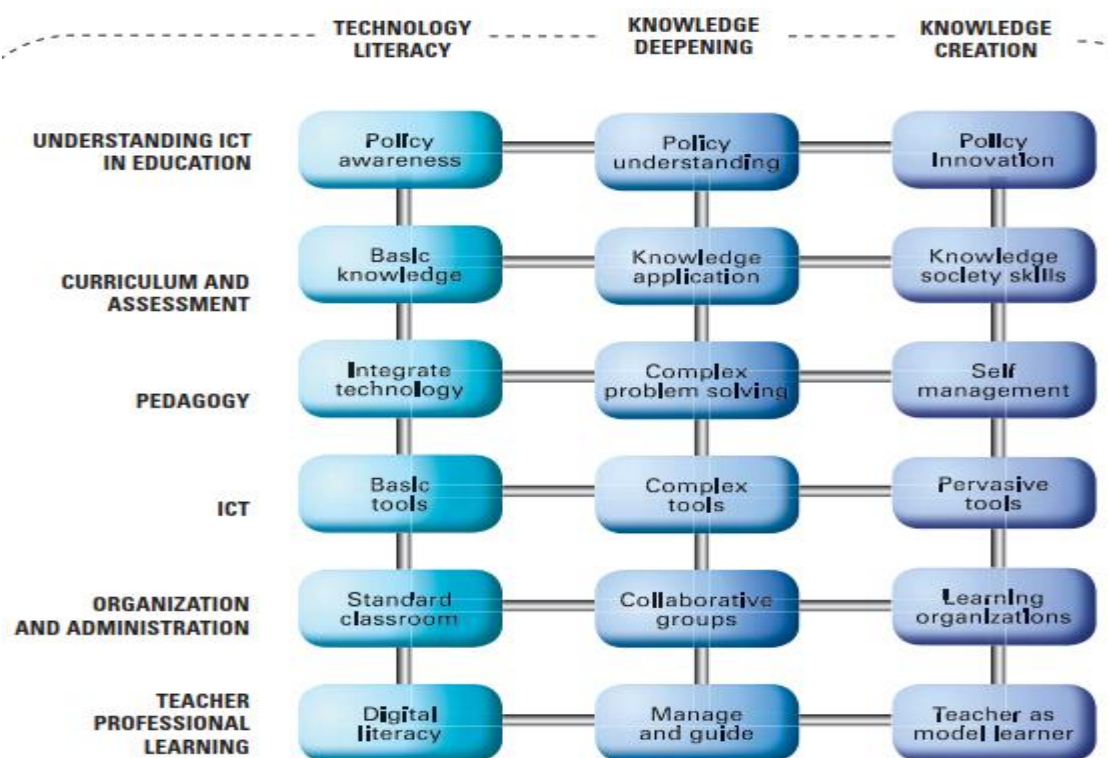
| | TECHNOLOGY LITERACY | KNOWLEDGE DEEPENING | KNOWLEDGE CREATION |
|---|---|---|---|
| UNDERSTANDING ICT IN EDUCATION | Policy awareness | Policy understanding | Policy Innovation |
| CURRICULUM AND ASSESSMENT | Basic knowledge | Knowledge application | Knowledge society skills |
| PEDAGOGY | Integrate technology | Complex problem solving | Self management |
| ICT | Basic tools | Complex tools | Pervasive tools |
| ORGANIZATION AND ADMINISTRATION | Standard classroom | Collaborative groups | Learning organizations |
| TEACHER PROFESSIONAL LEARNING | Digital literacy | Manage and guide | Teacher as model learner |